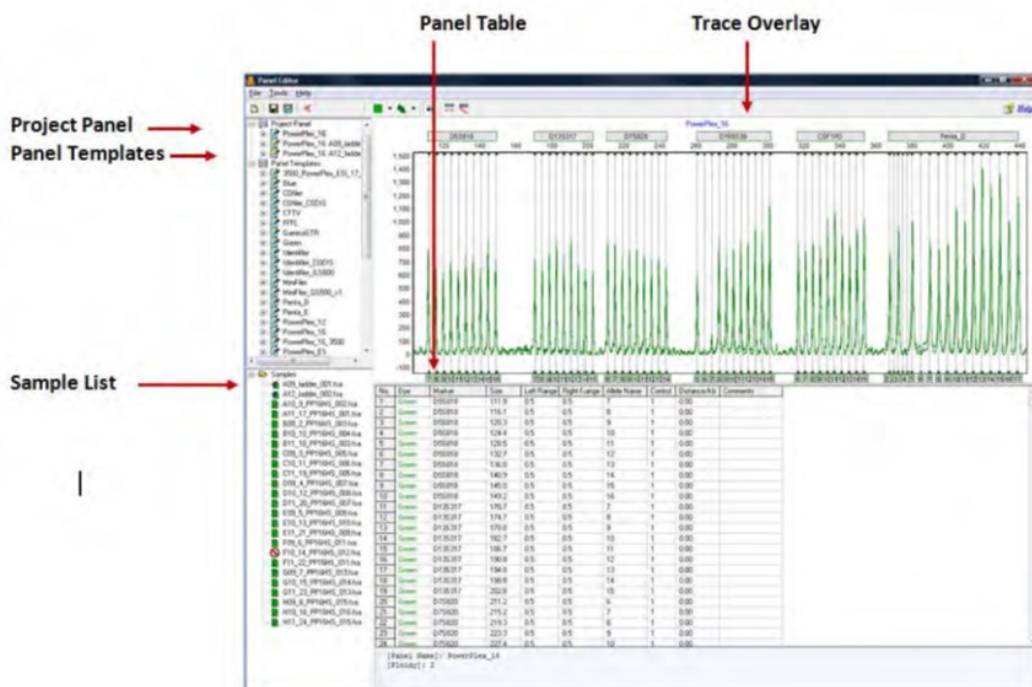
Panel Table

Trace Overlay

Project Panel

Panel Templates

Sample List

Panel Editor

File Tools Help

Project Panel
PowerPlex_16
PowerPlex_16_A05_ladde
PowerPlex_16_A12_ladde
Panel Templates
3500_PowerPlex_ESI_17
Blue
COfiler
COfiler_COD1S
CTTV
FFFL
GenecoLSTR
Green
Identifiler
Identifiler_COD1S
Identifiler_LIZ600
MiniFiler
MiniFiler_GS500_v1
Penta_D
Penta_E
PowerPlex_12
PowerPlex_16
PowerPlex_16_3500
PowerPlex_ES

Samples
A05_ladder_001.hsa
A12_ladder_002.hsa
A10_6_PP16HS_002.hsa
A11_17_PP16HS_001.hsa
B09_2_PP16HS_003.hsa
B10_10_PP16HS_004.hsa
B11_18_PP16HS_003.hsa
C09_3_PP16HS_005.hsa
C10_11_PP16HS_006.hsa
C11_19_PP16HS_005.hsa
D09_4_PP16HS_007.hsa
D10_12_PP16HS_008.hsa
D11_20_PP16HS_007.hsa
E09_5_PP16HS_009.hsa
E10_13_PP16HS_010.hsa
E11_21_PP16HS_009.hsa
F09_6_PP16HS_011.hsa
F10_14_PP16HS_012.hsa
F11_22_PP16HS_011.hsa
G09_7_PP16HS_013.hsa
G10_15_PP16HS_014.hsa
G11_23_PP16HS_013.hsa
H09_8_PP16HS_015.hsa
H10_16_PP16HS_016.hsa
H11_24_PP16HS_015.hsa

PowerPlex_16

D3S1358 D13S317 D7S820 D16S539 CSF1PO Penta_D

| No. | Dye | Marker | Size | Left Range | Right Range | Allele Name | Control | Distance/Kb | Comments |
|---|---|---|---|---|---|---|---|---|---|
| 1 | Green | D5S818 | 111.9 | 0.5 | 0.5 | 7 | 1 | 0.00 | |
| 2 | Green | D5S818 | 116.1 | 0.5 | 0.5 | 8 | 1 | 0.00 | |
| 3 | Green | D5S818 | 120.3 | 0.5 | 0.5 | 9 | 1 | 0.00 | |
| 4 | Green | D5S818 | 124.4 | 0.5 | 0.5 | 10 | 1 | 0.00 | |
| 5 | Green | D5S818 | 128.5 | 0.5 | 0.5 | 11 | 1 | 0.00 | |
| 6 | Green | D5S818 | 132.7 | 0.5 | 0.5 | 12 | 1 | 0.00 | |
| 7 | Green | D5S818 | 136.8 | 0.5 | 0.5 | 13 | 1 | 0.00 | |
| 8 | Green | D5S818 | 140.9 | 0.5 | 0.5 | 14 | 1 | 0.00 | |
| 9 | Green | D5S818 | 145.0 | 0.5 | 0.5 | 15 | 1 | 0.00 | |
| 10 | Green | D5S818 | 149.2 | 0.5 | 0.5 | 16 | 1 | 0.00 | |
| 11 | Green | D13S317 | 170.7 | 0.5 | 0.5 | 7 | 1 | 0.00 | |
| 12 | Green | D13S317 | 174.7 | 0.5 | 0.5 | 8 | 1 | 0.00 | |
| 13 | Green | D13S317 | 178.6 | 0.5 | 0.5 | 9 | 1 | 0.00 | |
| 14 | Green | D13S317 | 182.7 | 0.5 | 0.5 | 10 | 1 | 0.00 | |
| 15 | Green | D13S317 | 186.7 | 0.5 | 0.5 | 11 | 1 | 0.00 | |
| 16 | Green | D13S317 | 190.8 | 0.5 | 0.5 | 12 | 1 | 0.00 | |
| 17 | Green | D13S317 | 194.8 | 0.5 | 0.5 | 13 | 1 | 0.00 | |
| 18 | Green | D13S317 | 198.8 | 0.5 | 0.5 | 14 | 1 | 0.00 | |
| 19 | Green | D13S317 | 202.8 | 0.5 | 0.5 | 15 | 1 | 0.00 | |
| 20 | Green | D7S820 | 211.2 | 0.5 | 0.5 | 6 | 1 | 0.00 | |
| 21 | Green | D7S820 | 215.2 | 0.5 | 0.5 | 7 | 1 | 0.00 | |
| 22 | Green | D7S820 | 219.3 | 0.5 | 0.5 | 8 | 1 | 0.00 | |
| 23 | Green | D7S820 | 223.3 | 0.5 | 0.5 | 9 | 1 | 0.00 | |
| 24 | Green | D7S820 | 227.4 | 0.5 | 0.5 | 10 | 1 | 0.00 | |

[Panel Name]: PowerPlex_16
[Ploidy]: 2